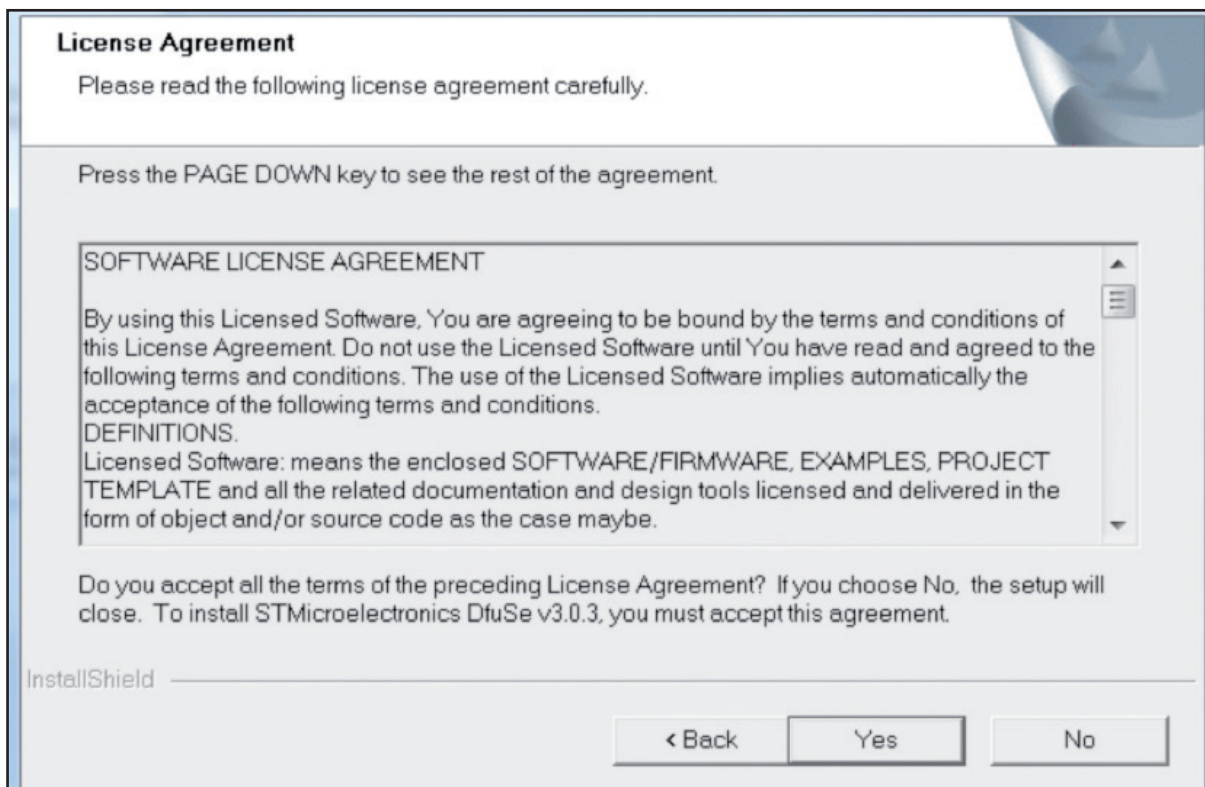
License Agreement

Please read the following license agreement carefully.

Press the PAGE DOWN key to see the rest of the agreement.

SOFTWARE LICENSE AGREEMENT

By using this Licensed Software, You are agreeing to be bound by the terms and conditions of this License Agreement. Do not use the Licensed Software until You have read and agreed to the following terms and conditions. The use of the Licensed Software implies automatically the acceptance of the following terms and conditions.
DEFINITIONS.
Licensed Software: means the enclosed SOFTWARE/FIRMWARE, EXAMPLES, PROJECT TEMPLATE and all the related documentation and design tools licensed and delivered in the form of object and/or source code as the case maybe.

Do you accept all the terms of the preceding License Agreement? If you choose No, the setup will close. To install STMicroelectronics DfuSe v3.0.3, you must accept this agreement.

InstallShield

< Back Yes No